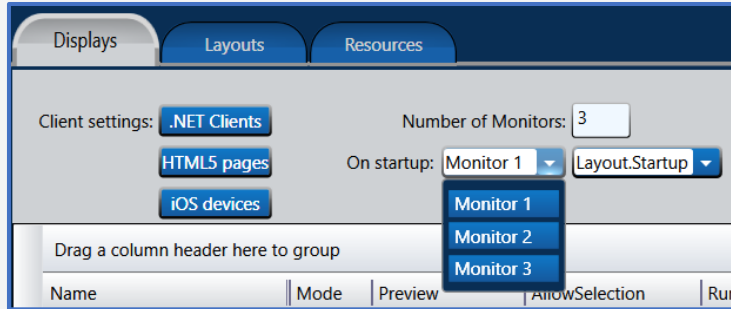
Displays Layouts Resources

Client settings: .NET Clients

HTML5 pages

iOS devices

Number of Monitors: 3

On startup: Monitor 1 Layout.Startup

Monitor 1
Monitor 2
Monitor 3

Drag a column header here to group

| Name | Mode | Preview | AllowSelection | Ru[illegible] |
|---|---|---|---|---|